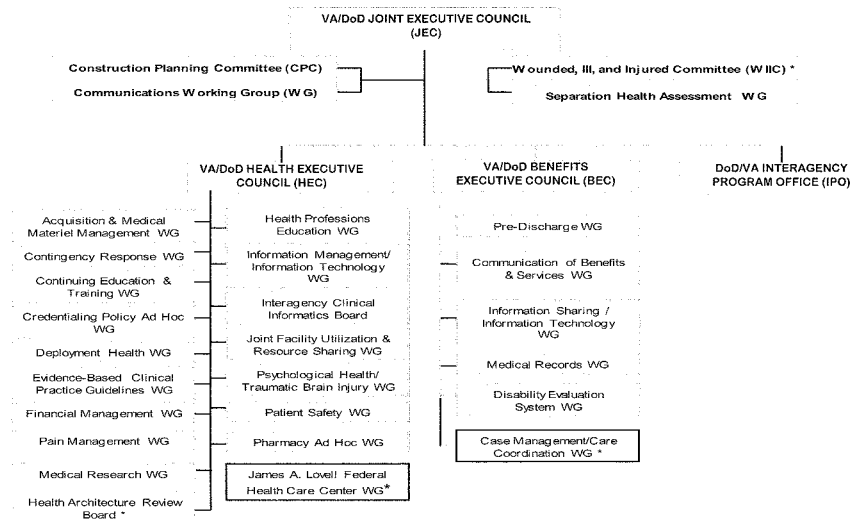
VA/DoD JOINT EXECUTIVE COUNCIL (JEC)

Construction Planning Committee (CPC)

Communications Working Group (WG)

Wounded, Ill, and Injured Committee (WIIC) *

Separation Health Assessment WG

VA/DoD HEALTH EXECUTIVE COUNCIL (HEC)

VA/DoD BENEFITS EXECUTIVE COUNCIL (BEC)

DoD/VA INTERAGENCY PROGRAM OFFICE (IPO)

Acquisition & Medical Materiel Management WG

Contingency Response WG

Continuing Education & Training WG

Credentialing Policy Ad Hoc WG

Deployment Health WG

Evidence-Based Clinical Practice Guidelines WG

Financial Management WG

Pain Management WG

Medical Research WG

Health Architecture Review Board *

Health Professions Education WG

Information Management/ Information Technology WG

Interagency Clinical Informatics Board

Joint Facility Utilization & Resource Sharing WG

Psychological Health/ Traumatic Brain Injury WG

Patient Safety WG

Pharmacy Ad Hoc WG

James A. Lovell Federal Health Care Center WG*

Pre-Discharge WG

Communication of Benefits & Services WG

Information Sharing / Information Technology WG

Medical Records WG

Disability Evaluation System WG

Case Management/Care Coordination WG *